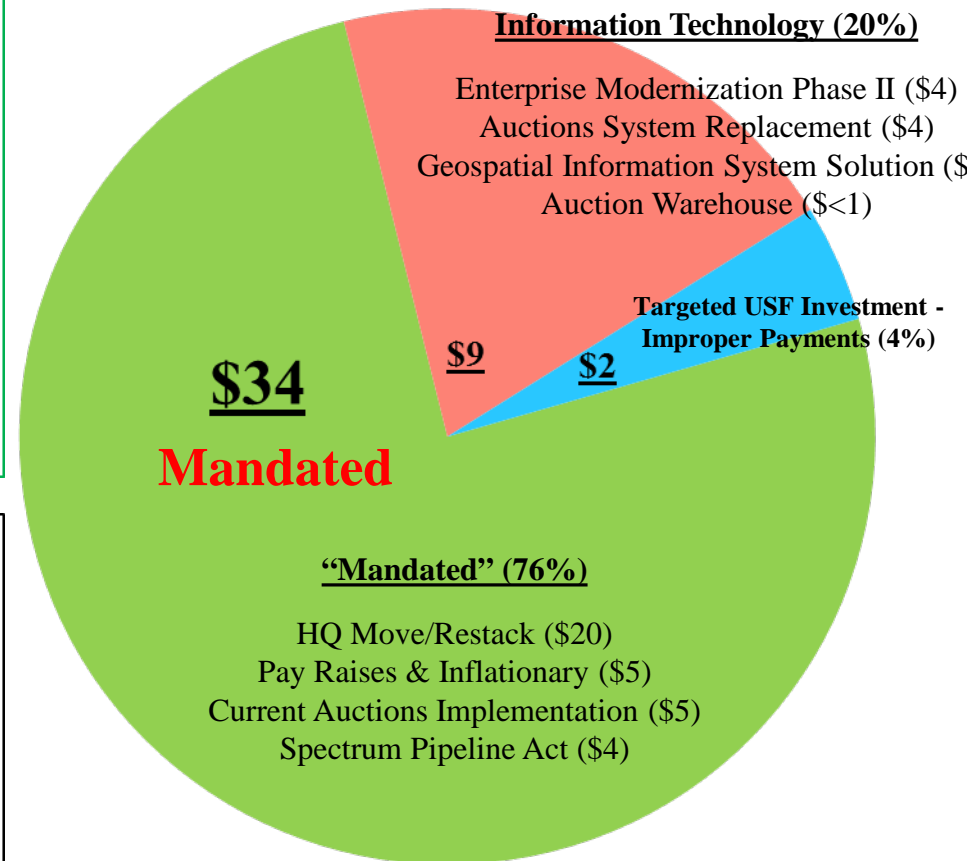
Information Technology (20%)

Enterprise Modernization Phase II ($4)
Auctions System Replacement ($4)
Geospatial Information System Solution ($
Auction Warehouse ($<1)

Targeted USF Investment - Improper Payments (4%)

$9

$2

$34

Mandated

"Mandated" (76%)

HQ Move/Restack ($20)
Pay Raises & Inflationary ($5)
Current Auctions Implementation ($5)
Spectrum Pipeline Act ($4)